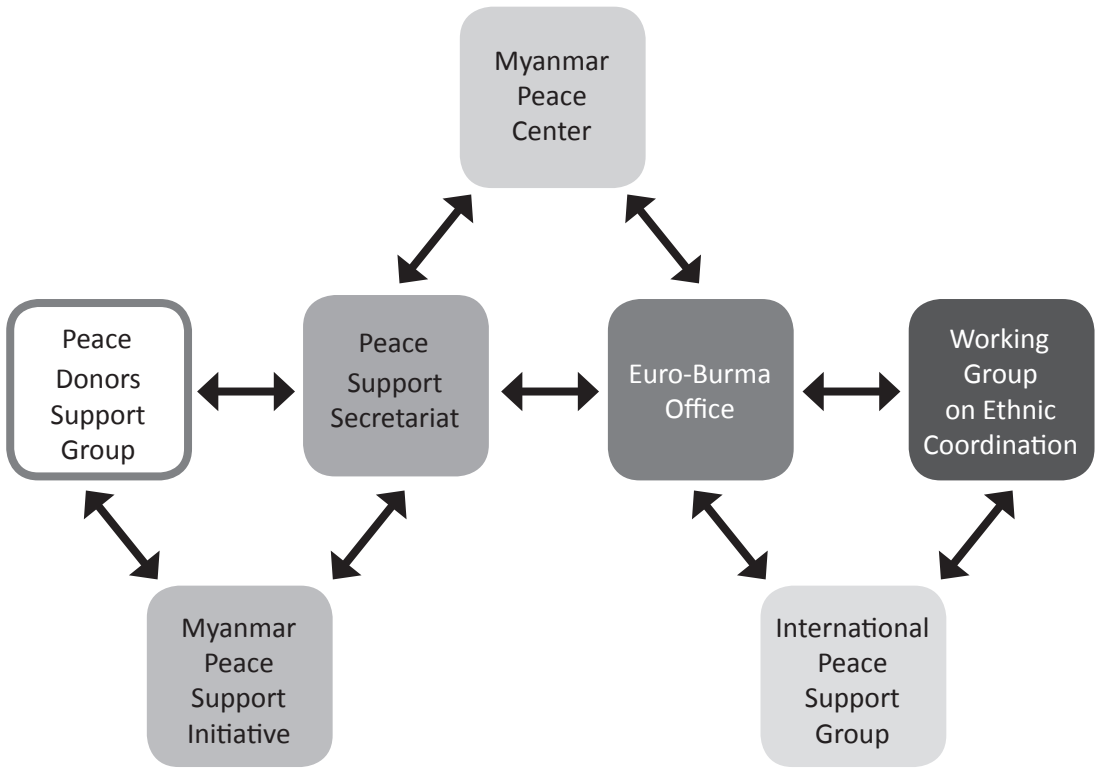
Myanmar Peace Center

Peace Donors Support Group

Peace Support Secretariat

Euro-Burma Office

Working Group on Ethnic Coordination

Myanmar Peace Support Initiative

International Peace Support Group